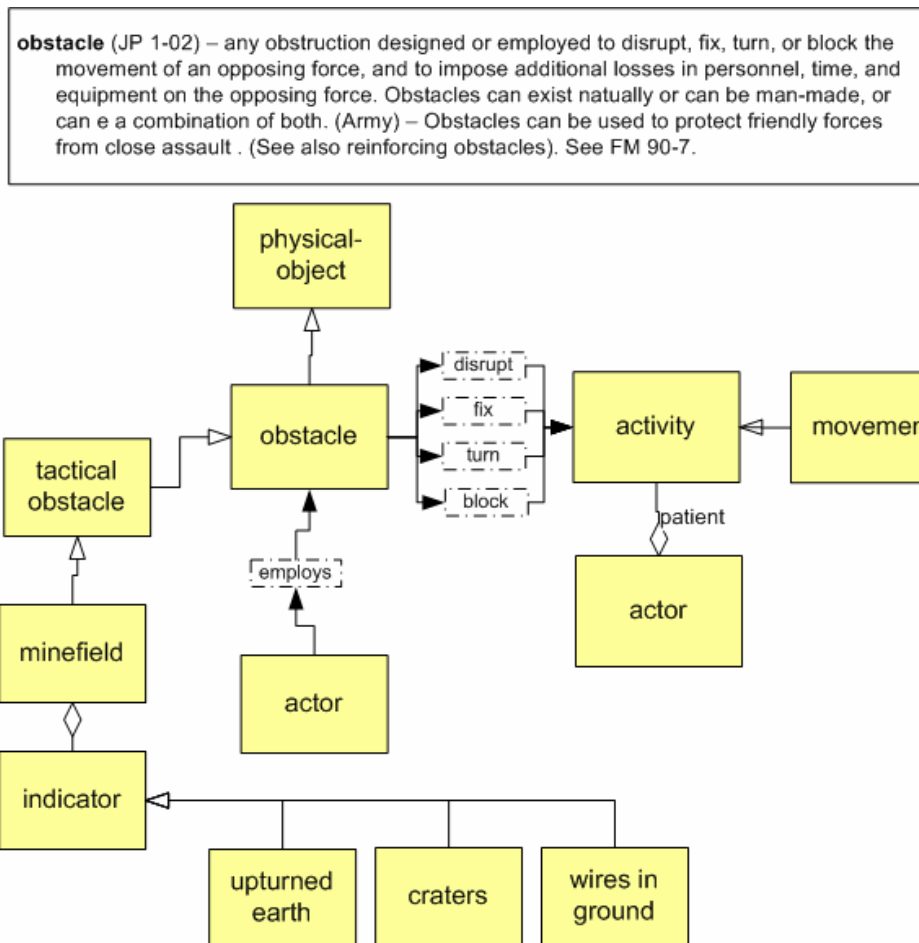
**obstacle** (JP 1-02) – any obstruction designed or employed to disrupt, fix, turn, or block the movement of an opposing force, and to impose additional losses in personnel, time, and equipment on the opposing force. Obstacles can exist natually or can be man-made, or can e a combination of both. (Army) – Obstacles can be used to protect friendly forces from close assault . (See also reinforcing obstacles). See FM 90-7.

physical-object

obstacle

disrupt

fix

turn

block

activity

movemer

tactical obstacle

patient

employs

actor

minefield

actor

indicator

upturned earth

craters

wires in ground